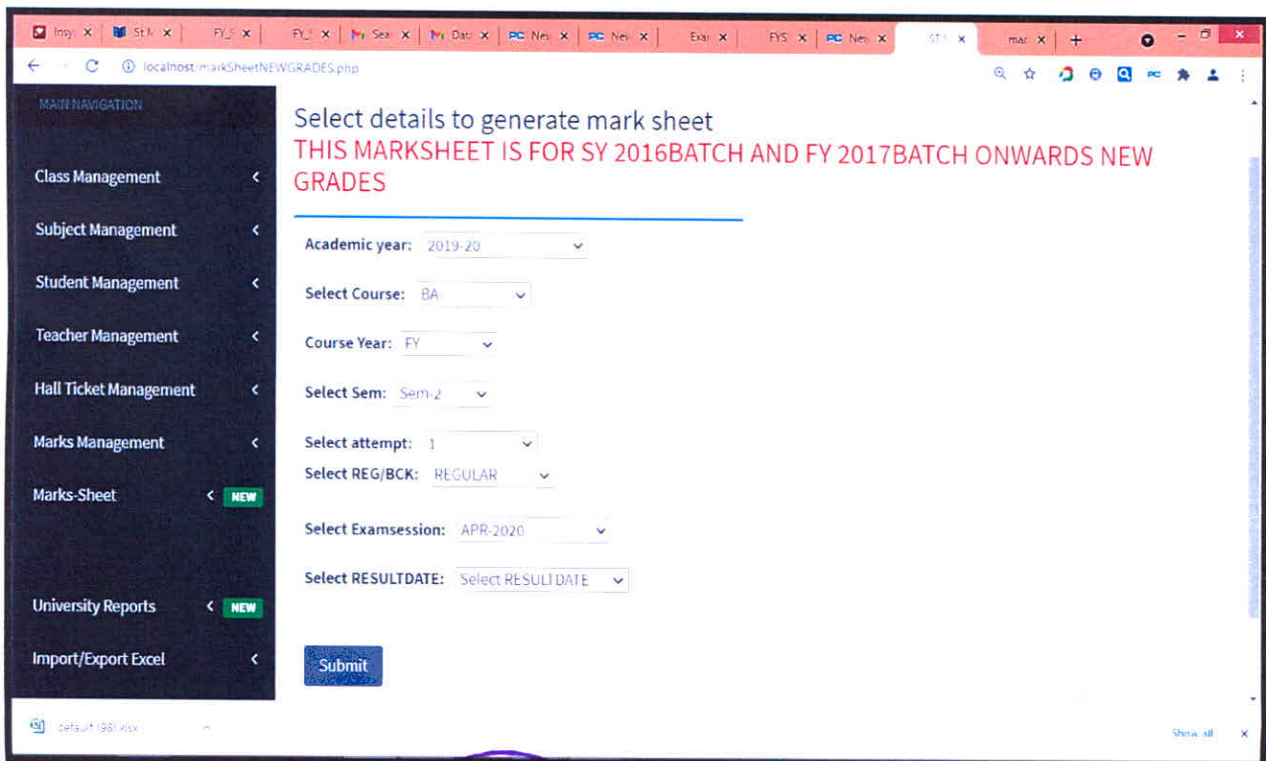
Insy | St.M | FY_S | FY_S | Sea | Dat | New | New | Exa | FYS | New | ST | mar | +

localhost/markSheetNEWGRADES.php

MAIN NAVIGATION

Class Management

Subject Management

Student Management

Teacher Management

Hall Ticket Management

Marks Management

Marks-Sheet NEW

University Reports NEW

Import/Export Excel

Select details to generate mark sheet

THIS MARKSHEET IS FOR SY 2016BATCH AND FY 2017BATCH ONWARDS NEW GRADES

Academic year: 2019-20

Select Course: BA

Course Year: FY

Select Sem: Sem-2

Select attempt: 1

Select REG/BCK: REGULAR

Select Examsession: APR-2020

Select RESULTDATE: Select RESULTDATE

Submit

default (98).xlsx

Show all